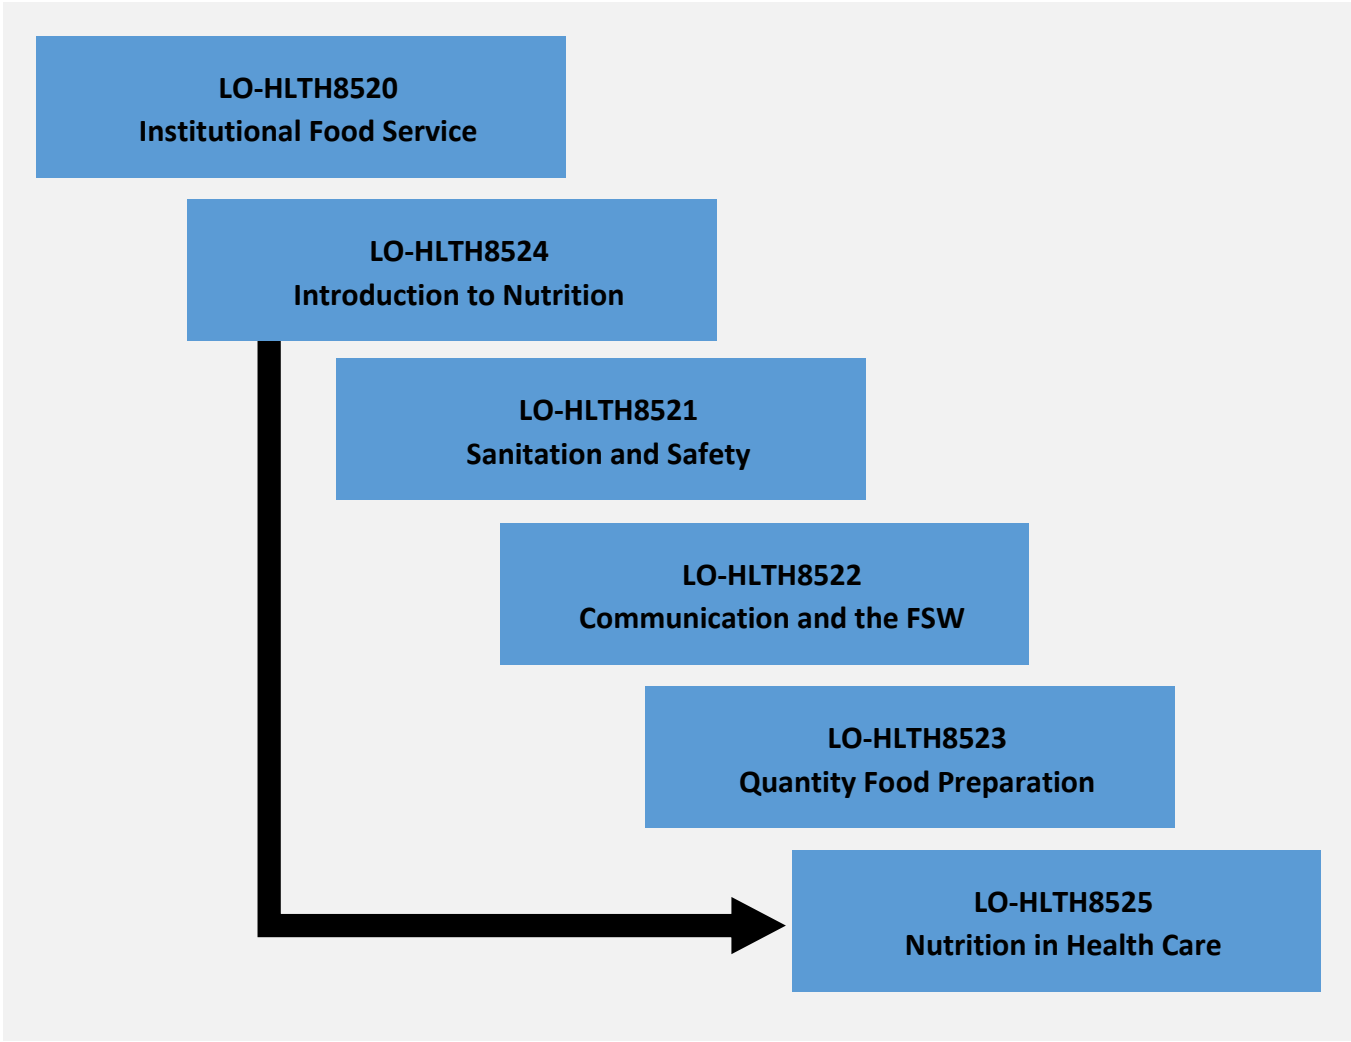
LO-HLTH8520
Institutional Food Service

LO-HLTH8524
Introduction to Nutrition

LO-HLTH8521
Sanitation and Safety

LO-HLTH8522
Communication and the FSW

LO-HLTH8523
Quantity Food Preparation

LO-HLTH8525
Nutrition in Health Care